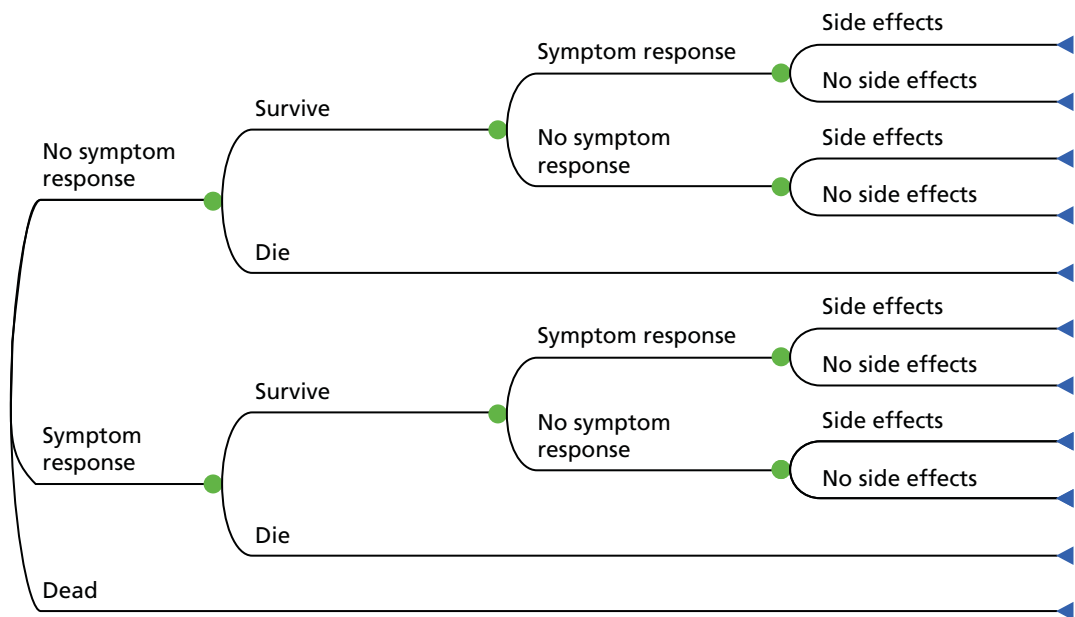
No symptom response

Survive

Symptom response

Side effects

No side effects

No symptom response

Side effects

No side effects

Die

Symptom response

Survive

Symptom response

Side effects

No side effects

No symptom response

Side effects

No side effects

Die

Dead